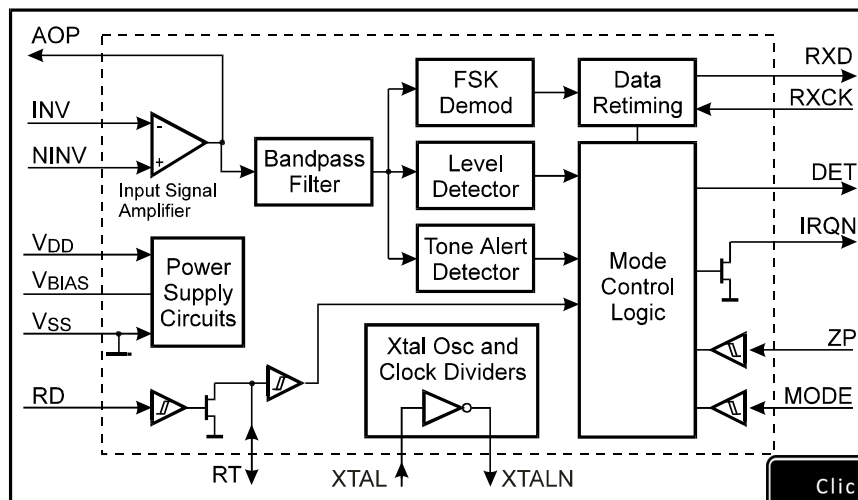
AOP
INV
NINV
Input Signal Amplifier
Bandpass Filter
FSK Demod
Level Detector
Tone Alert Detector
Data Retiming
Mode Control Logic
RXD
RXCK
DET
IRQN
ZP
MODE
$V_{DD}$
$V_{BIAS}$
$V_{SS}$
Power Supply Circuits
Xtal Osc and Clock Dividers
RD
RT
XTAL
XTALN
Clic